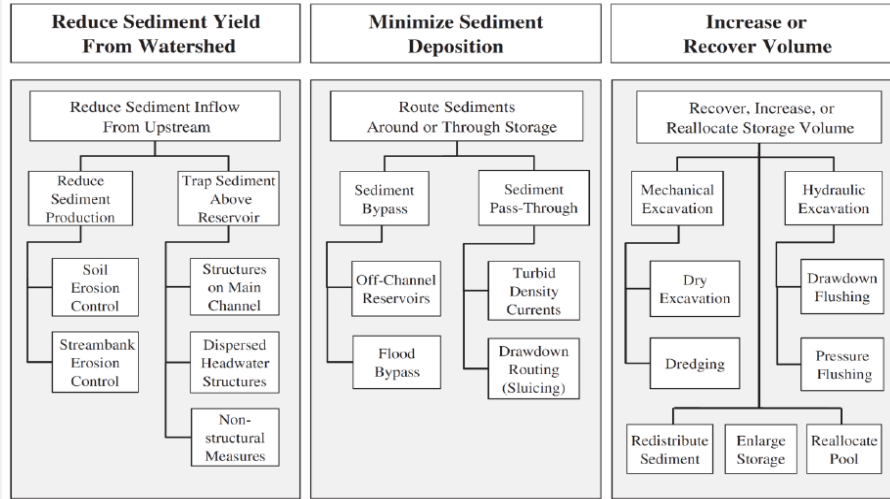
Reduce Sediment Yield From Watershed

Reduce Sediment Inflow From Upstream

Reduce Sediment Production

Soil Erosion Control

Streambank Erosion Control

Trap Sediment Above Reservoir

Structures on Main Channel

Dispersed Headwater Structures

Non-structural Measures

Minimize Sediment Deposition

Route Sediments Around or Through Storage

Sediment Bypass

Off-Channel Reservoirs

Flood Bypass

Sediment Pass-Through

Turbid Density Currents

Drawdown Routing (Sluicing)

Increase or Recover Volume

Recover, Increase, or Reallocate Storage Volume

Mechanical Excavation

Dry Excavation

Dredging

Hydraulic Excavation

Drawdown Flushing

Pressure Flushing

Redistribute Sediment

Enlarge Storage

Reallocate Pool